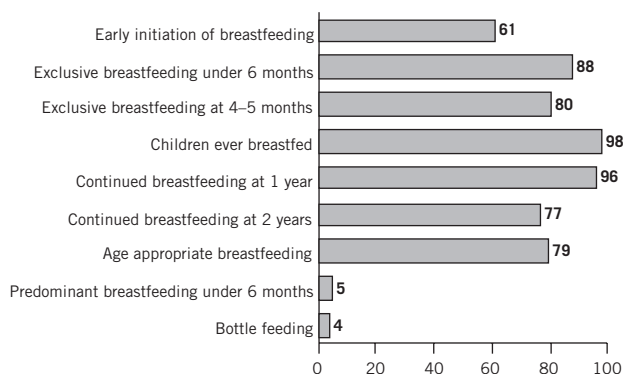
Early initiation of breastfeeding 61
Exclusive breastfeeding under 6 months 88
Exclusive breastfeeding at 4–5 months 80
Children ever breastfed 98
Continued breastfeeding at 1 year 96
Continued breastfeeding at 2 years 77
Age appropriate breastfeeding 79
Predominant breastfeeding under 6 months 5
Bottle feeding 4

0 20 40 60 80 100